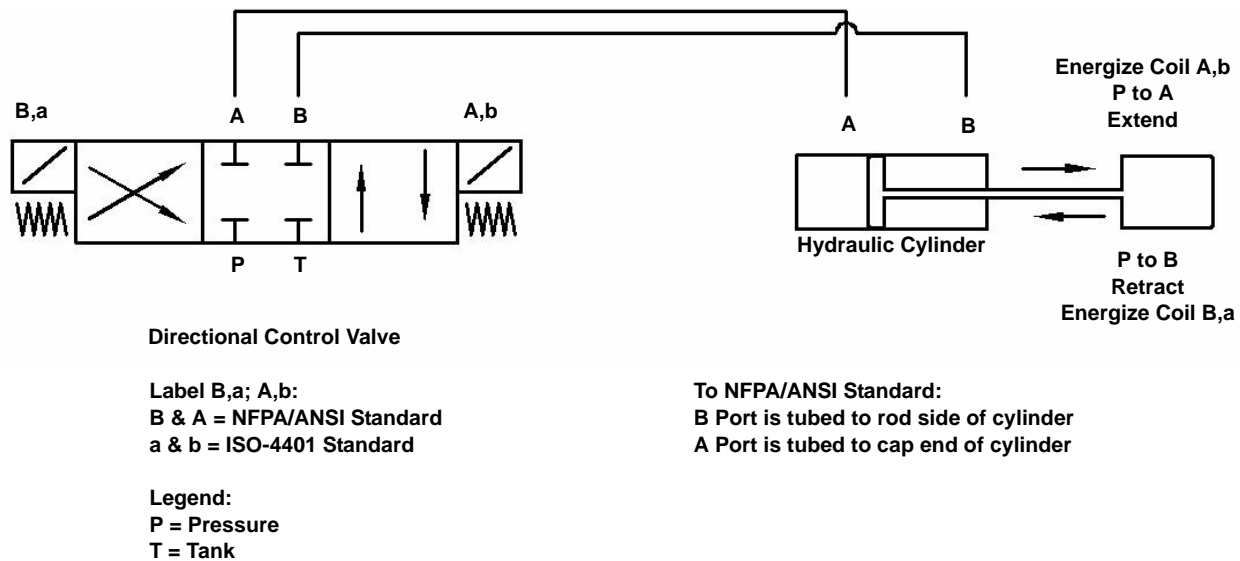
Energize Coil A,b
P to A
Extend

B,a

A

B

A,b

A

B

P

T

Hydraulic Cylinder

P to B
Retract
Energize Coil B,a

Directional Control Valve

Label B,a; A,b:
B & A = NFPA/ANSI Standard
a & b = ISO-4401 Standard

Legend:
P = Pressure
T = Tank

To NFPA/ANSI Standard:
B Port is tubed to rod side of cylinder
A Port is tubed to cap end of cylinder